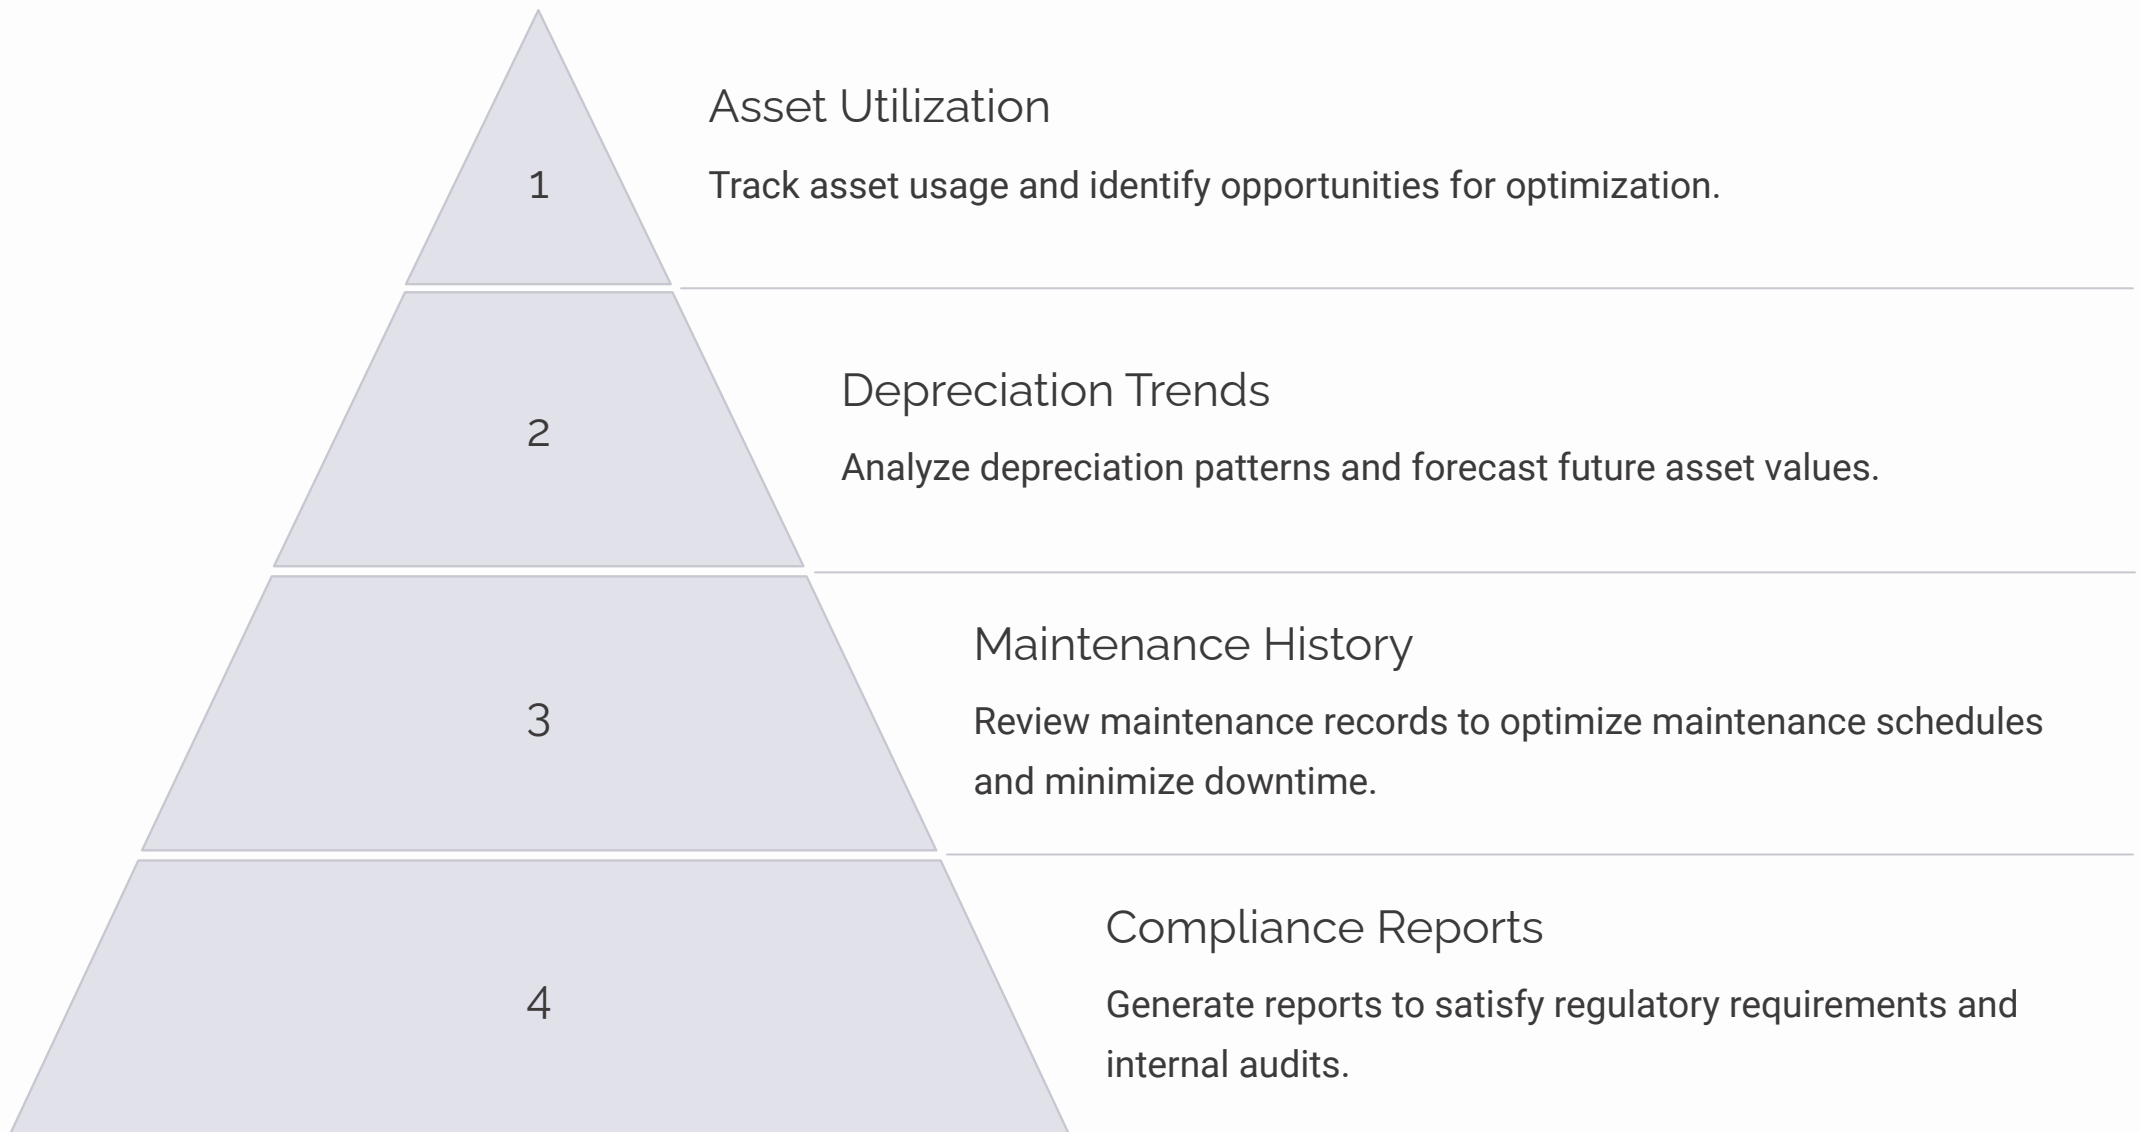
1

Asset Utilization

Track asset usage and identify opportunities for optimization.

2

Depreciation Trends

Analyze depreciation patterns and forecast future asset values.

3

Maintenance History

Review maintenance records to optimize maintenance schedules and minimize downtime.

4

Compliance Reports

Generate reports to satisfy regulatory requirements and internal audits.